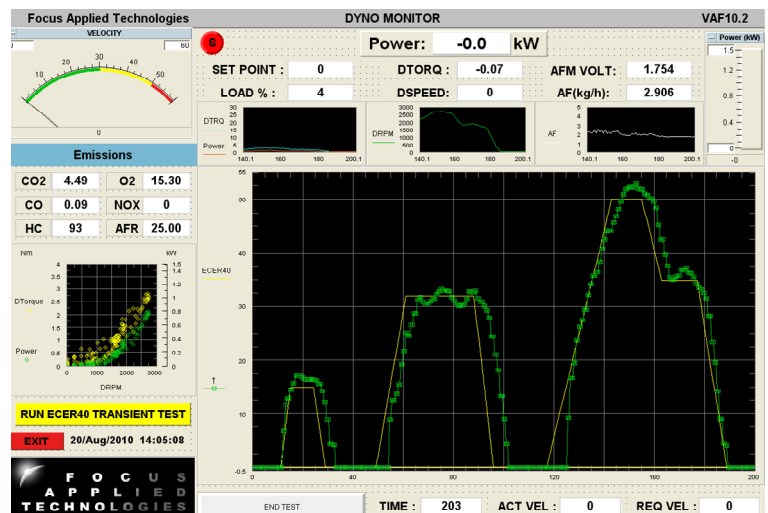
Focus Applied Technologies
DYNO MONITOR
VAF10.2

VELOCITY
0
60
10
20
30
40
50
0

S
Power: -0.0 kW

Power (kW)
1.5
1.2
0.8
0.4
0
-0

SET POINT : 0
DTORQ : -0.07
AFM VOLT: 1.754
LOAD % : 4
DSPEED: 0
AF(kg/h): 2.906

DTRQ
30
25
20
15
10
5
0
Power
140.1 160 180 200.1

DRPM
3000
2500
2000
1500
1000
500
0
140.1 160 180 200.1

AF
6
5
4
3
2
1
0
140.1 160 180 200.1

Emissions

| CO2 | 4.49 | O2 | 15.30 |
|---|---|---|---|
| CO | 0.09 | NOX | 0 |
| HC | 93 | AFR | 25.00 |

Nm
kW
4
3.6
3
2.6
2
1.6
1
0.6
0
1.5
1.4
1.2
1
0.8
0.6
0.4
0.2
0
DTorque
Power
0 1000 2000 3000
DRPM

RUN ECER40 TRANSIENT TEST

EXIT
20/Aug/2010 14:05:08

F O C U S
A P P L I E D
TECHNOLOGIES

55
50
40
30
20
10
-0.5
ECER40
t
0 40 80 120 160 200

END TEST
TIME : 203
ACT VEL : 0
REQ VEL : 0